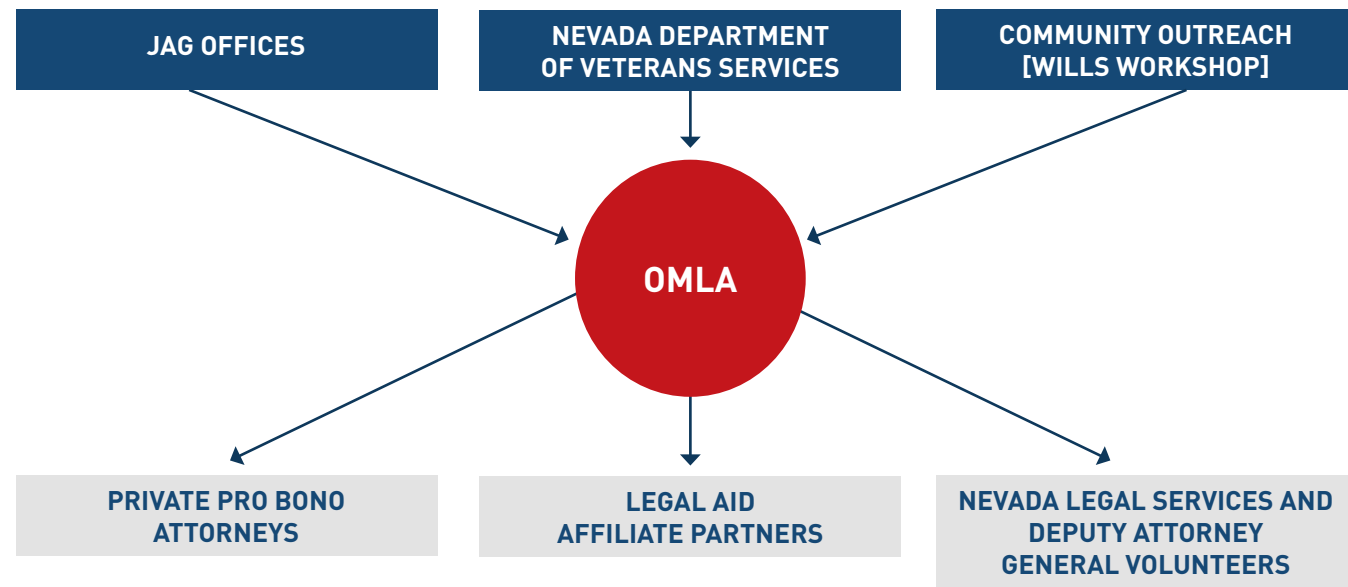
JAG OFFICES

NEVADA DEPARTMENT OF VETERANS SERVICES

COMMUNITY OUTREACH [WILLS WORKSHOP]

OMLA

PRIVATE PRO BONO ATTORNEYS

LEGAL AID AFFILIATE PARTNERS

NEVADA LEGAL SERVICES AND DEPUTY ATTORNEY GENERAL VOLUNTEERS